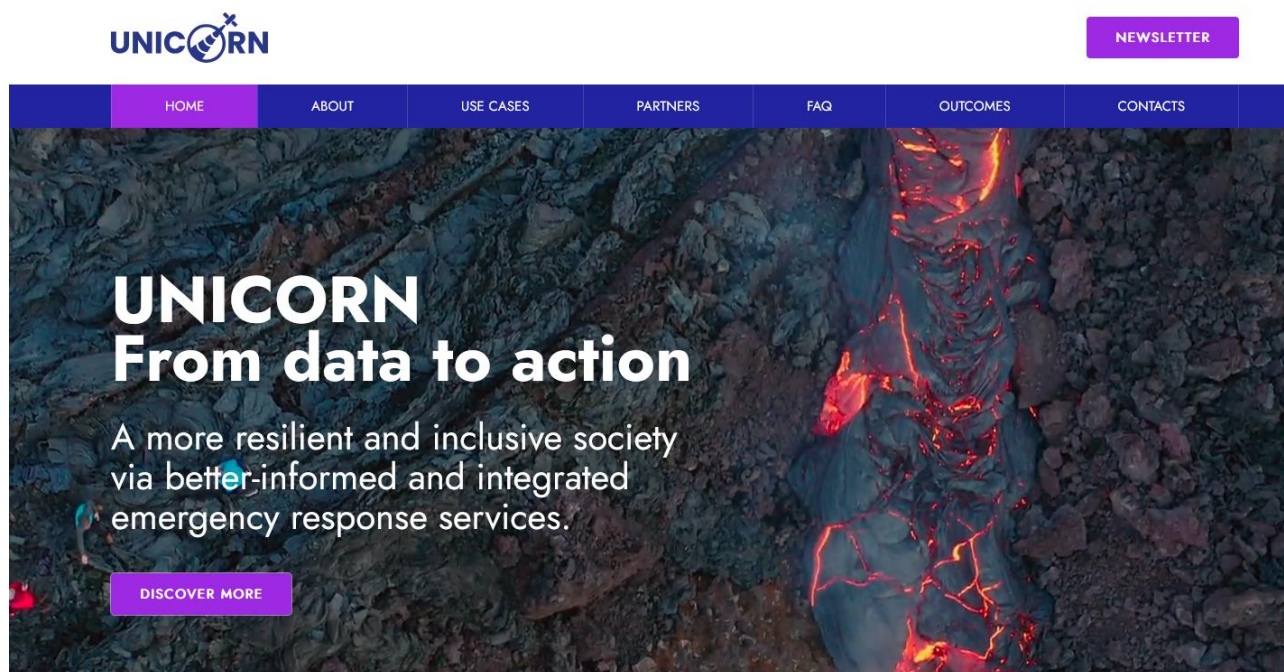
UNICORN

NEWSLETTER

HOME
ABOUT
USE CASES
PARTNERS
FAQ
OUTCOMES
CONTACTS

UNICORN
From data to action

A more resilient and inclusive society via better-informed and integrated emergency response services.

DISCOVER MORE